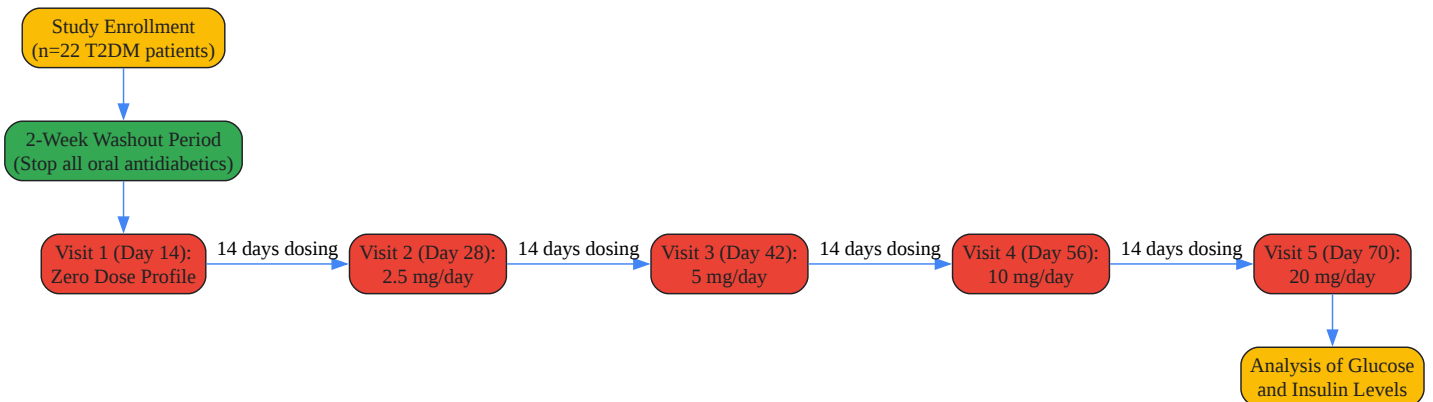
Study Enrollment
(n=22 T2DM patients)

2-Week Washout Period
(Stop all oral antidiabetics)

Visit 1 (Day 14):
Zero Dose Profile

14 days dosing

Visit 2 (Day 28):
2.5 mg/day

14 days dosing

Visit 3 (Day 42):
5 mg/day

14 days dosing

Visit 4 (Day 56):
10 mg/day

14 days dosing

Visit 5 (Day 70):
20 mg/day

Analysis of Glucose
and Insulin Levels